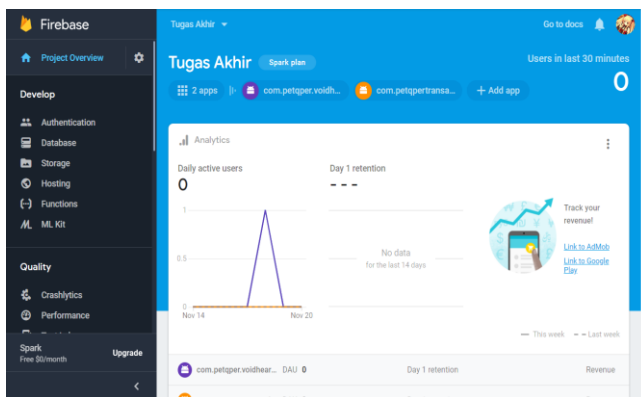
Firebase

Project Overview

Develop

Authentication

Database

Storage

Hosting

Functions

ML Kit

Quality

Crashlytics

Performance

Spark
Free $0/month

Upgrade

Tugas Akhir

Go to docs

Tugas Akhir

Spark plan

Users in last 30 minutes

0

2 apps

com.petqper.voidh...

com.petqpertransa...

+ Add app

Analytics

Daily active users

0

Day 1 retention

- - -

1

0.5

0

Nov 14

Nov 20

No data
for the last 14 days

Track your revenue!

Link to AdMob

Link to Google Play

This week

Last week

com.petqper.voidhear...

DAU 0

Day 1 retention

Revenue